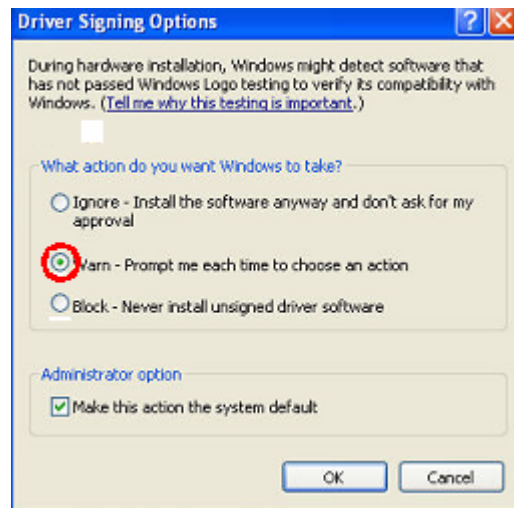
Driver Signing Options

?

During hardware installation, Windows might detect software that has not passed Windows Logo testing to verify its compatibility with Windows. (Tell me why this testing is important.)

What action do you want Windows to take?

Ignore - Install the software anyway and don't ask for my approval

Warn - Prompt me each time to choose an action

Block - Never install unsigned driver software

Administrator option

Make this action the system default

OK

Cancel